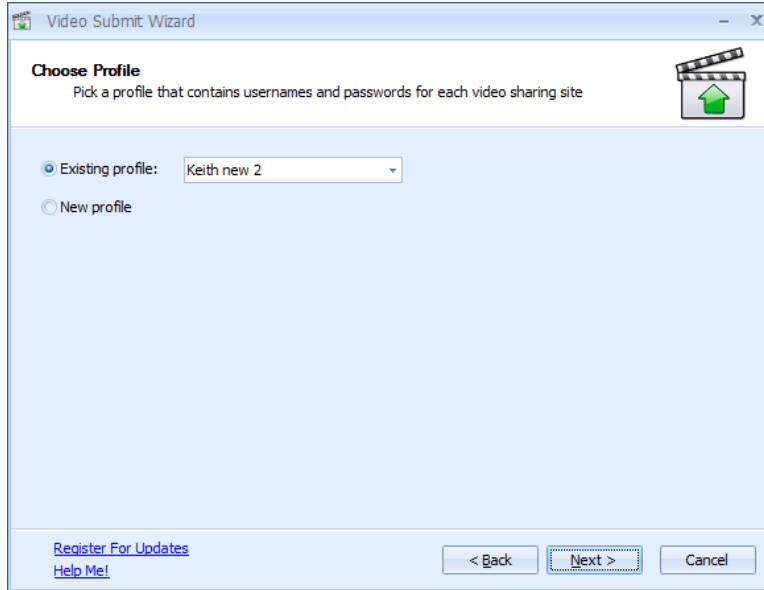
Video Submit Wizard

Choose Profile
Pick a profile that contains usernames and passwords for each video sharing site

Existing profile: Keith new 2

New profile

Register For Updates
Help Me!

< Back
Next >
Cancel